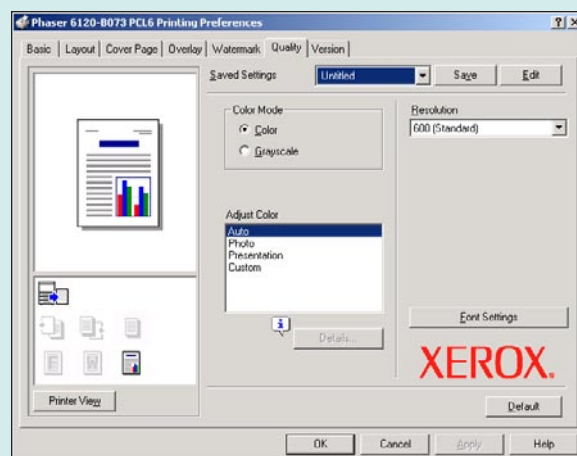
Phaser 6120-B073 PCL6 Printing Preferences

?| X

Basic | Layout | Cover Page | Overlay | Watermark | Quality | Version

Saved Settings
Untitled
Save
Edit

Color Mode
Color
Grayscale

Resolution
600 (Standard)

Adjust Color
Auto
Photo
Presentation
Custom

Details...

Font Settings

XEROX.

Printer View

Default

OK
Cancel
Apply
Help